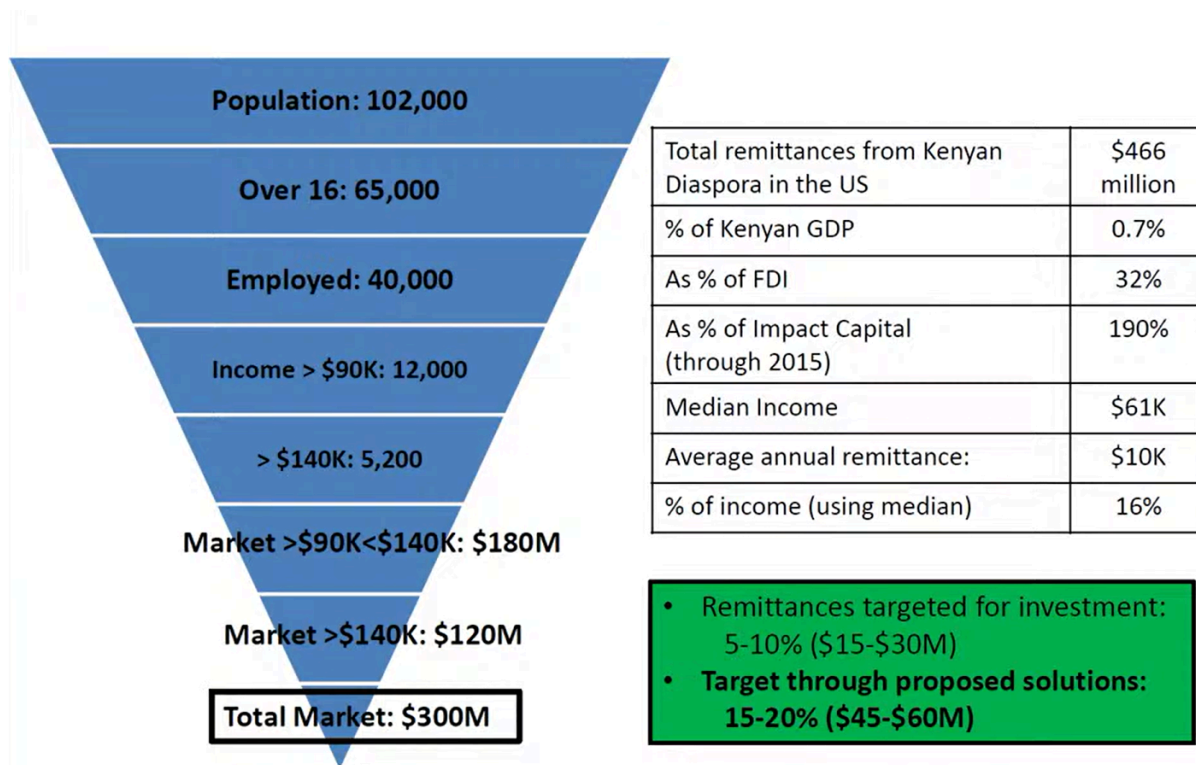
Population: 102,000

Over 16: 65,000

Employed: 40,000

Income > \$90K: 12,000

> \$140K: 5,200

Market >\$90K<\$140K: \$180M

Market >\$140K: \$120M

Total Market: \$300M

| Total remittances from Kenyan Diaspora in the US | \$466 million |
|---|---|
| % of Kenyan GDP | 0.7% |
| As % of FDI | 32% |
| As % of Impact Capital (through 2015) | 190% |
| Median Income | \$61K |
| Average annual remittance: | \$10K |
| % of income (using median) | 16% |

• Remittances targeted for investment: 5-10% (\$15-\$30M)
• Target through proposed solutions: 15-20% (\$45-\$60M)